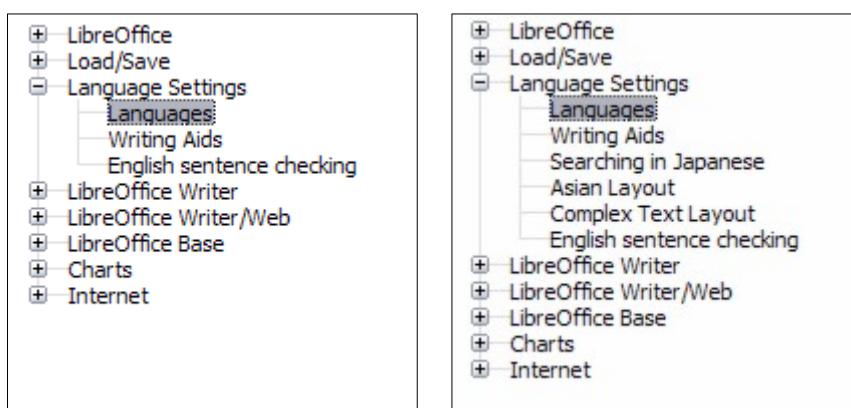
LibreOffice
Load/Save
Language Settings
Languages
Writing Aids
English sentence checking
LibreOffice Writer
LibreOffice Writer/Web
LibreOffice Base
Charts
Internet

LibreOffice
Load/Save
Language Settings
Languages
Writing Aids
Searching in Japanese
Asian Layout
Complex Text Layout
English sentence checking
LibreOffice Writer
LibreOffice Writer/Web
LibreOffice Base
Charts
Internet